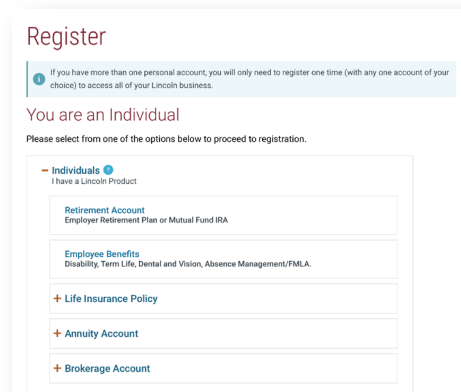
Register

If you have more than one personal account, you will only need to register one time (with any one account of your choice) to access all of your Lincoln business.

You are an Individual

Please select from one of the options below to proceed to registration.

– Individuals
I have a Lincoln Product

Retirement Account
Employer Retirement Plan or Mutual Fund IRA

Employee Benefits
Disability, Term Life, Dental and Vision, Absence Management/FMLA.

+ Life Insurance Policy

+ Annuity Account

+ Brokerage Account